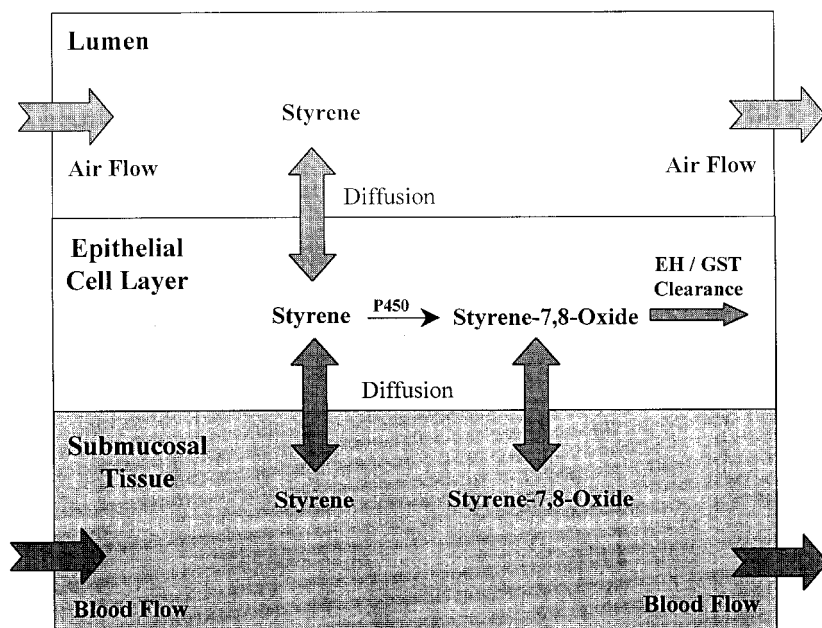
Lumen

Styrene

Air Flow

Air Flow

Diffusion

Epithelial Cell Layer

EH / GST Clearance

Styrene $\xrightarrow{P450}$ Styrene-7,8-Oxide

Diffusion

Submucosal Tissue

Styrene

Styrene-7,8-Oxide

Blood Flow

Blood Flow